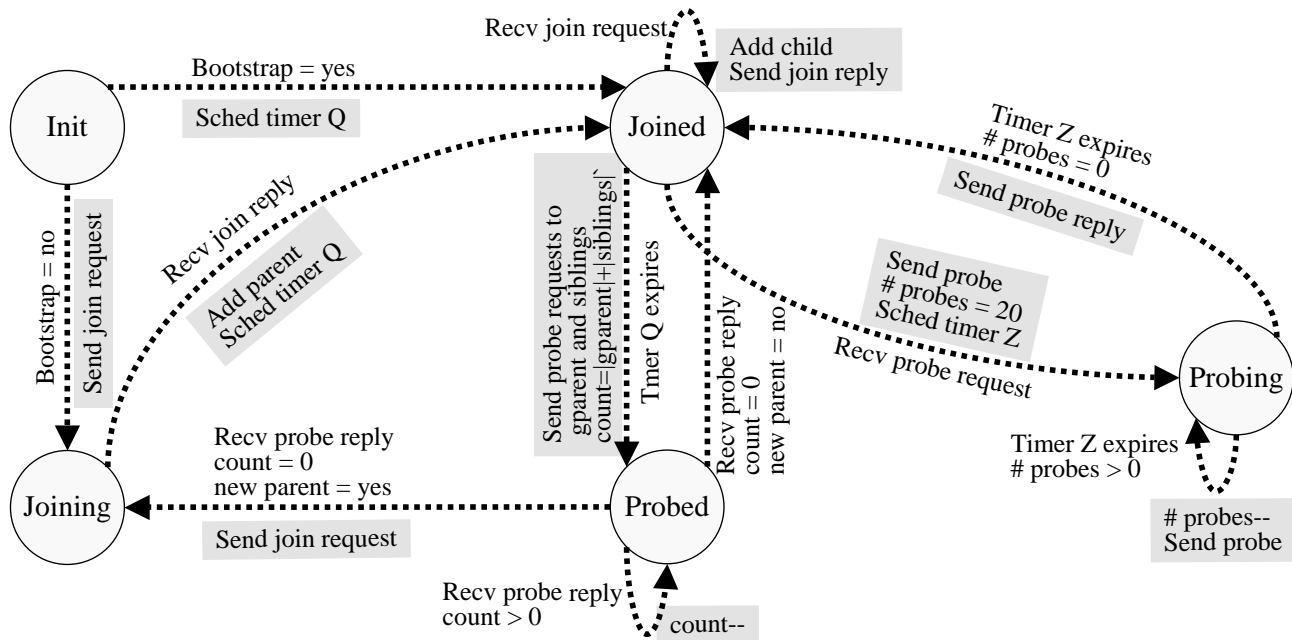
Recv join request

Add child
Send join reply

Bootstrap = yes

Sched timer Q

Init

Joined

Timer Z expires
# probes = 0

Send probe reply

Bootstrap = no

Send join request

Recv join reply

Add parent
Sched timer Q

Send probe requests to gparent and siblings
count=|gparent|+|siblings|

Tmer Q expires

Recv probe reply
count = 0
new parent = no

Send probe
# probes = 20
Sched timer Z

Recv probe request

Probing

Timer Z expires
# probes > 0

# probes--
Send probe

Recv probe reply
count = 0
new parent = yes

Joining

Send join request

Probed

Recv probe reply
count > 0

count--